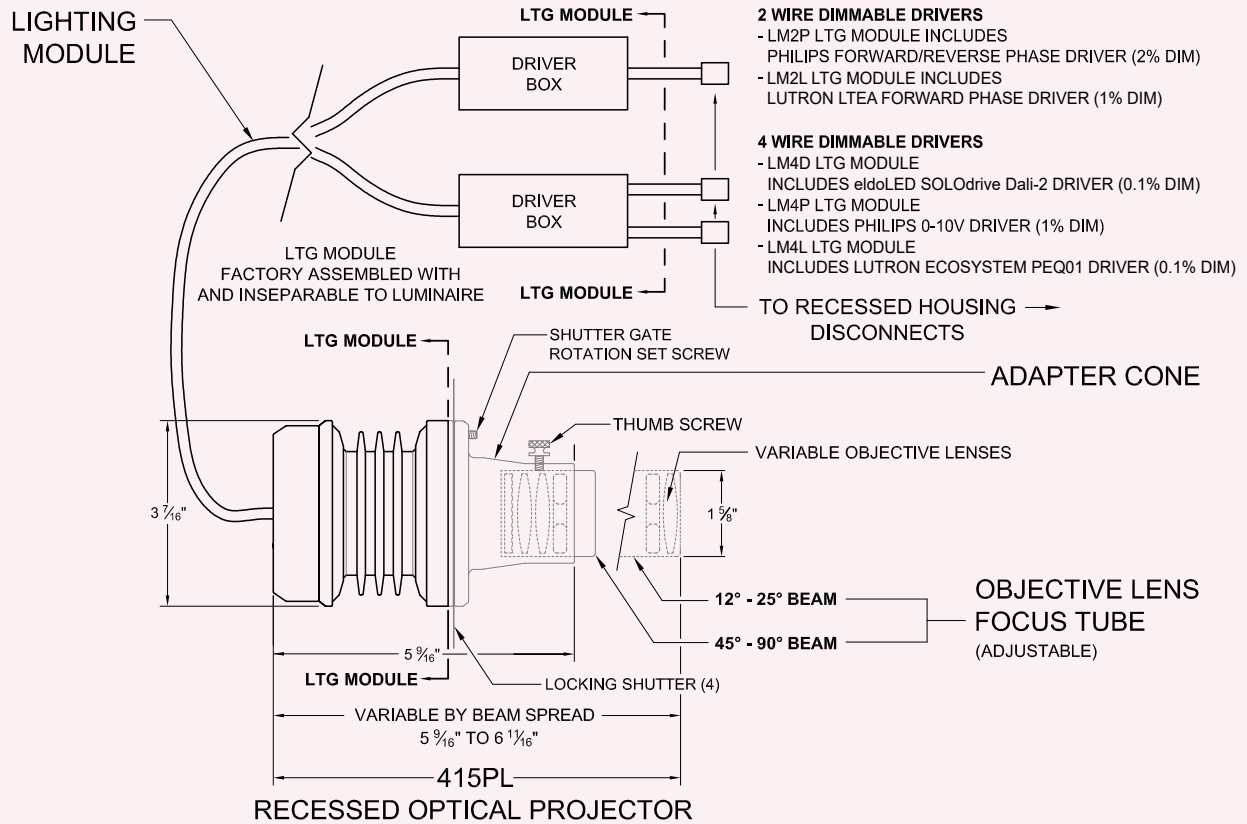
LIGHTING MODULE

LTG MODULE

DRIVER BOX

DRIVER BOX

2 WIRE DIMMABLE DRIVERS
- LM2P LTG MODULE INCLUDES PHILIPS FORWARD/REVERSE PHASE DRIVER (2% DIM)
- LM2L LTG MODULE INCLUDES LUTRON LTEA FORWARD PHASE DRIVER (1% DIM)

4 WIRE DIMMABLE DRIVERS
- LM4D LTG MODULE INCLUDES eldoLED SOLOdrive Dali-2 DRIVER (0.1% DIM)
- LM4P LTG MODULE INCLUDES PHILIPS 0-10V DRIVER (1% DIM)
- LM4L LTG MODULE INCLUDES LUTRON ECOSYSTEM PEQ01 DRIVER (0.1% DIM)

LTG MODULE FACTORY ASSEMBLED WITH AND INSEPARABLE TO LUMINAIRE

LTG MODULE

TO RECESSED HOUSING DISCONNECTS

LTG MODULE

SHUTTER GATE ROTATION SET SCREW

ADAPTER CONE

THUMB SCREW

VARIABLE OBJECTIVE LENSES

$3\frac{7}{16}$"

$1\frac{5}{8}$"

12° - 25° BEAM

45° - 90° BEAM

OBJECTIVE LENS FOCUS TUBE (ADJUSTABLE)

$5\frac{9}{16}$"

LTG MODULE

LOCKING SHUTTER (4)

VARIABLE BY BEAM SPREAD
$5\frac{9}{16}$" TO $6\frac{11}{16}$"

415PL
RECESSED OPTICAL PROJECTOR